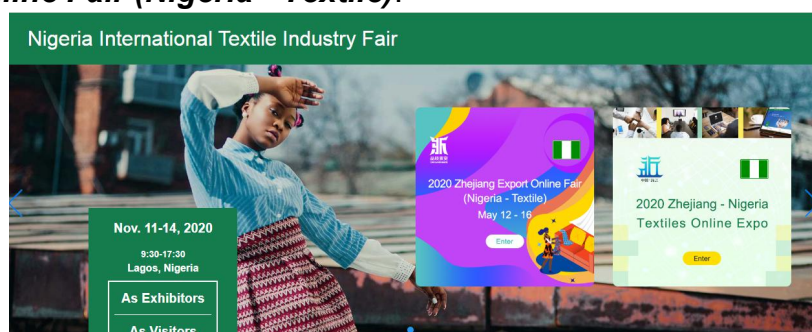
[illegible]line Fair (Nigeria – Textile).

Nigeria International Textile Industry Fair

Nov. 11-14, 2020
9:30-17:30
Lagos, Nigeria

As Exhibitors
As Visitors

2020 Zhejiang Export Online Fair
(Nigeria - Textile)
May 12 - 16
Enter

2020 Zhejiang - Nigeria
Textiles Online Expo
Enter